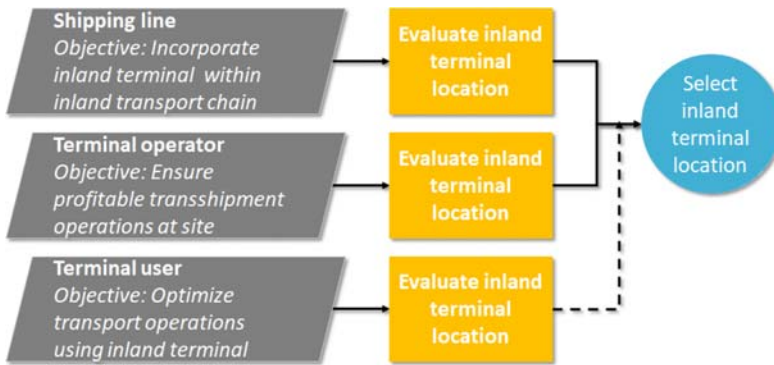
Shipping line
Objective: Incorporate inland terminal within inland transport chain

Evaluate inland terminal location

Terminal operator
Objective: Ensure profitable transshipment operations at site

Evaluate inland terminal location

Terminal user
Objective: Optimize transport operations using inland terminal

Evaluate inland terminal location

Select inland terminal location